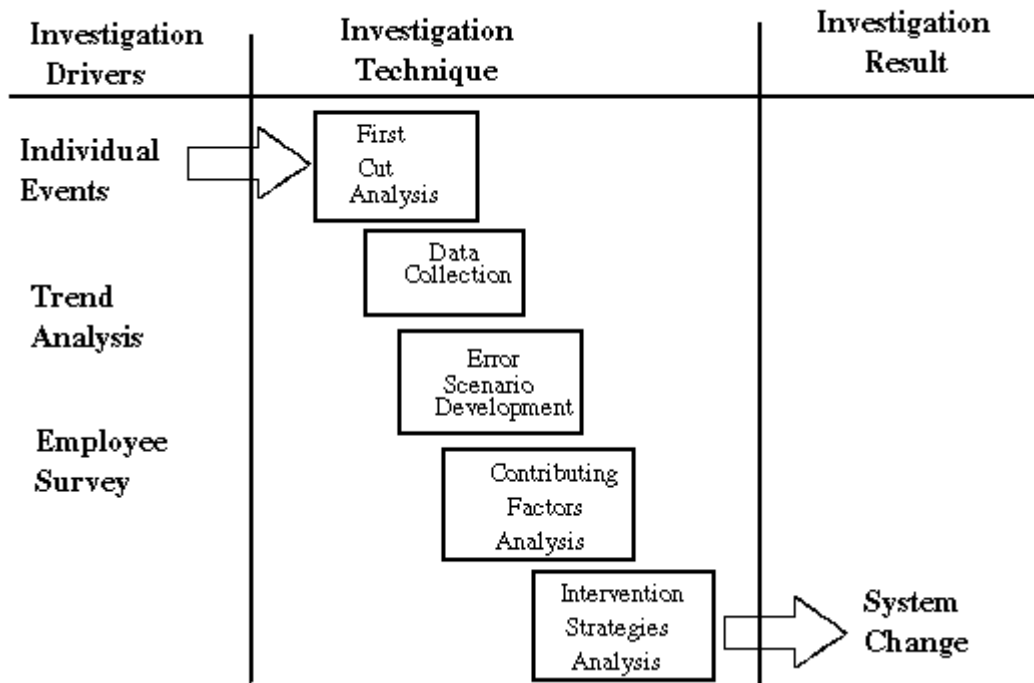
Investigation Drivers

Investigation Technique

Investigation Result

Individual Events

First Cut Analysis

Data Collection

Trend Analysis

Error Scenario Development

Employee Survey

Contributing Factors Analysis

Intervention Strategies Analysis

System Change